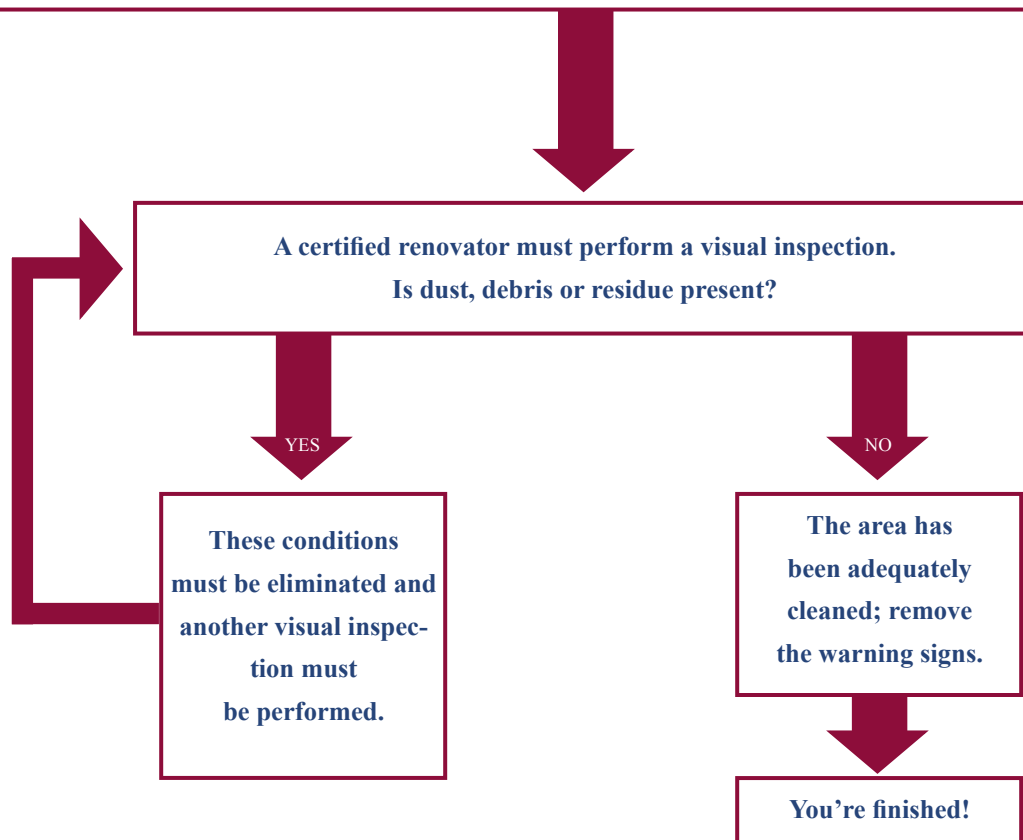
A certified renovator must perform a visual inspection.
Is dust, debris or residue present?

YES

NO

These conditions must be eliminated and another visual inspection must be performed.

The area has been adequately cleaned; remove the warning signs.

You’re finished!